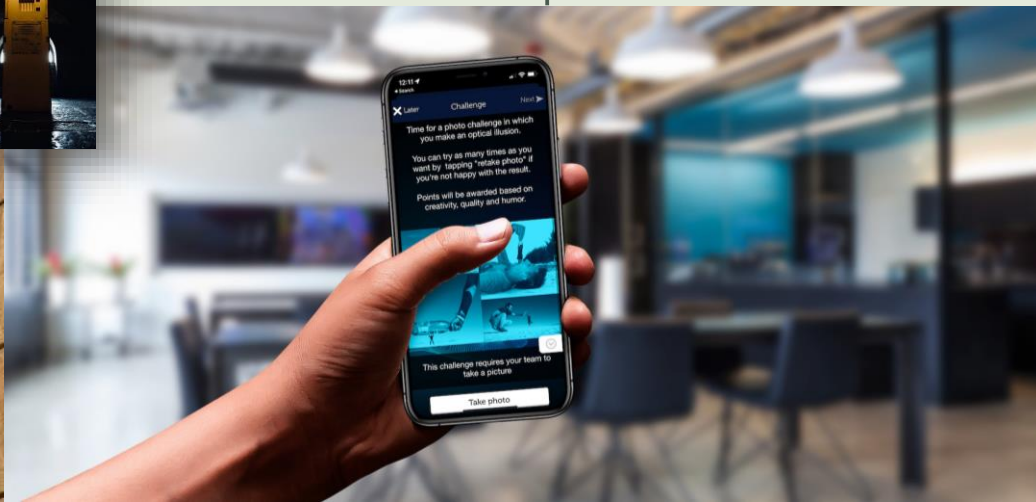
12:11
◂ Search

Later

Challenge

Next

Time for a photo challenge in which you make an optical illusion.

You can try as many times as you want by tapping "retake photo" if you're not happy with the result.

Points will be awarded based on creativity, quality and humor.

This challenge requires your team to take a picture

Take photo